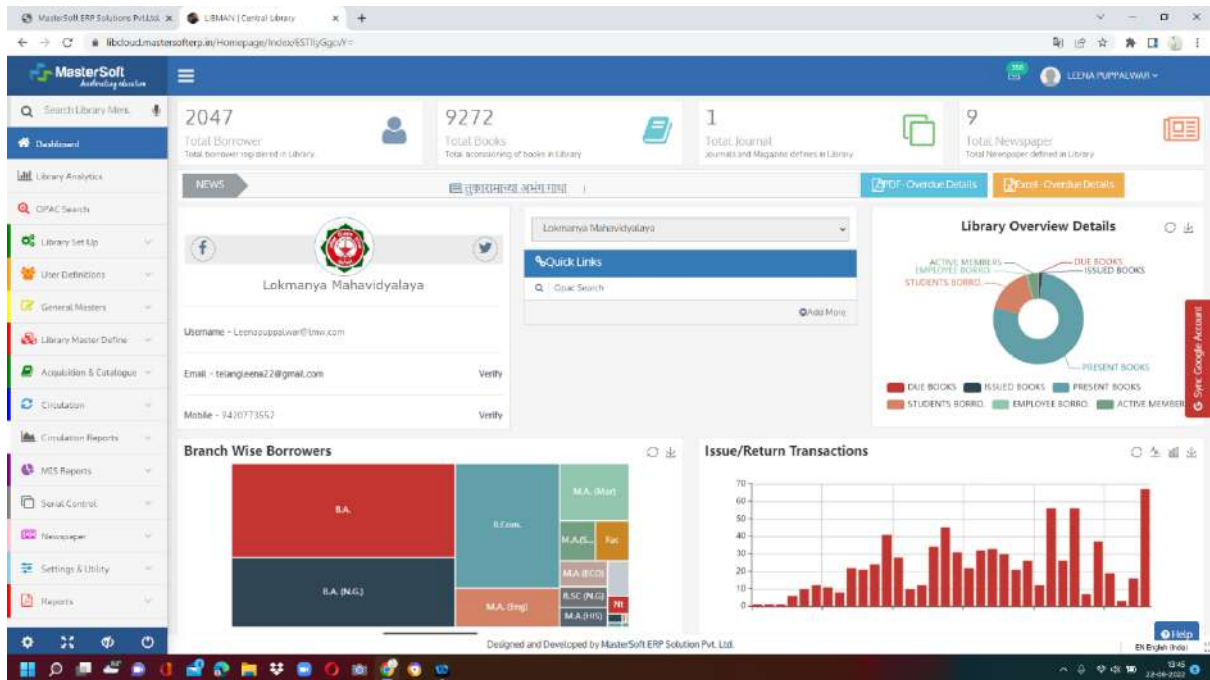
MasterSoft ERP Solutions Pvt.Ltd. ×
LIBMAN | Central Library ×
+

libcloud.mastersofterp.in/Homepage/Index/ESTllyGgcwY=

MasterSoft
Accelerating education

LEENA PUPPALWAR

Search Library Men

Dashboard
Library Analytics
OPAC Search
Library Set Up
User Definitions
General Masters
Library Master Define
Acquisition & Catalogue
Circulation
Circulation Reports
MIS Reports
Serial Control
Newspaper
Settings & Utility
Reports

2047
Total Borrower
Total borrower registered in Library

9272
Total Books
Total accessioning of books in Library

1
Total Journal
Journals and Magazine defines in Library

9
Total Newspaper
Total Newspaper defined in Library

NEWS
तुकारामांच्या अभंग गाथा

PDF- Overdue Details
Excel - Overdue Details

Lokmanya Mahavidyalaya

Username - Leenapuppalwar@lmw.com
Email - telangleena22@gmail.com
Verify
Mobile - 9420773552
Verify

Lokmanya Mahavidyalaya
Quick Links
Opac Search
Add More

Library Overview Details
ACTIVE MEMBERS
EMPLOYEE BORRO.
STUDENTS BORRO.
DUE BOOKS
ISSUED BOOKS
PRESENT BOOKS
DUE BOOKS
ISSUED BOOKS
PRESENT BOOKS
STUDENTS BORRO.
EMPLOYEE BORRO.
ACTIVE MEMBER

Sync Google Account

Branch Wise Borrowers
B.A.
B.Com.
M.A. (Mar)
M.A.(S...
Fac
B.A. (N.G.)
M.A. (Eng)
M.A (ECO)
B.SC (N.G)
NI
M.A.(HIS)

Issue/Return Transactions
70
60
50
40
30
20
10
0

Designed and Developed by MasterSoft ERP Solution Pvt. Ltd.

Help
EN English (India)
13:45
22-09-2022